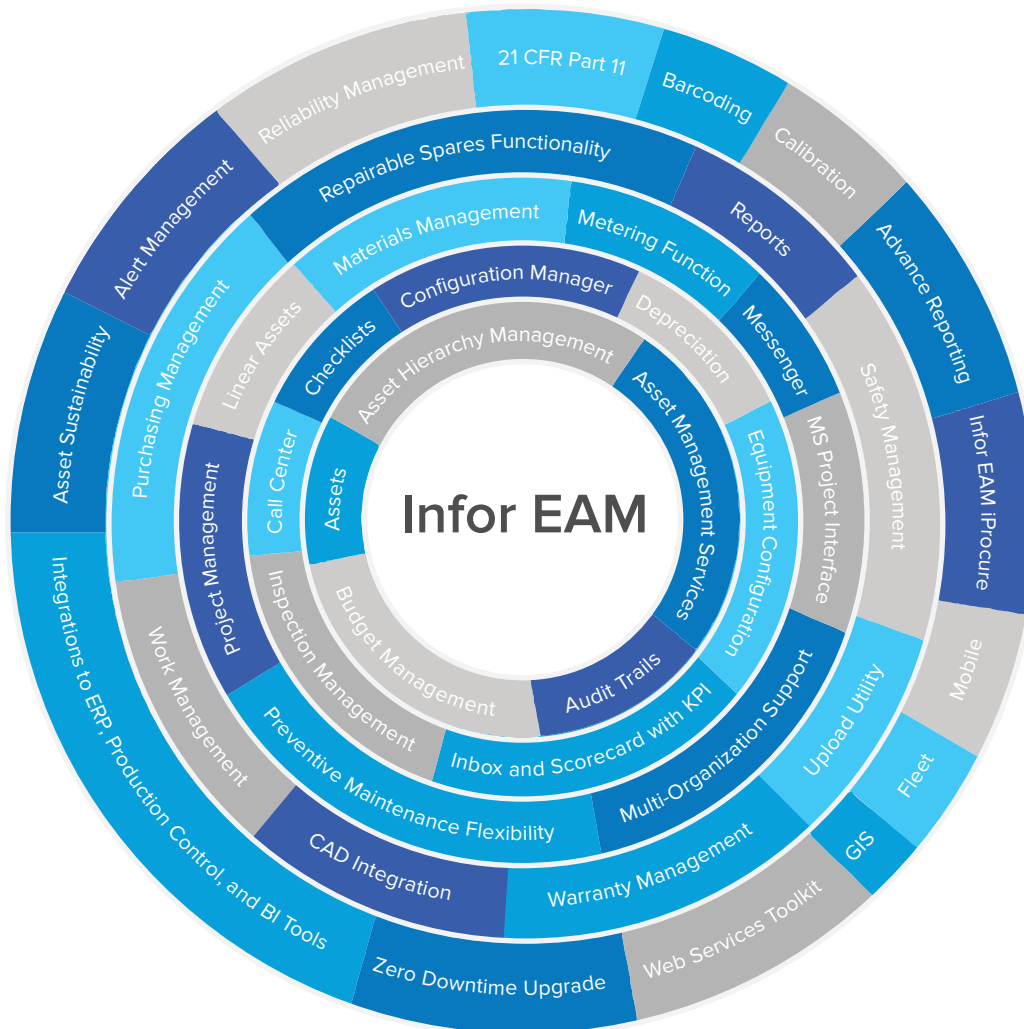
Infor EAM

Asset Hierarchy Management
Asset Management Services
Audit Trails
Budget Management
Assets

Configuration Manager
Depreciation
Equipment Configuration
Inbox and Scorecard with KPI
Inspection Management
Call Center
Checklists

Materials Management
Metering Function
Messenger
MS Project Interface
Multi-Organization Support
Preventive Maintenance Flexibility
Project Management
Linear Assets

Repairable Spares Functionality
Reports
Safety Management
Upload Utility
Warranty Management
CAD Integration
Work Management
Purchasing Management

Reliability Management
21 CFR Part 11
Barcoding
Calibration
Advance Reporting
Infor EAM iProcure
Mobile
Fleet
GIS
Web Services Toolkit
Zero Downtime Upgrade
Integrations to ERP, Production Control, and BI Tools
Asset Sustainability
Alert Management